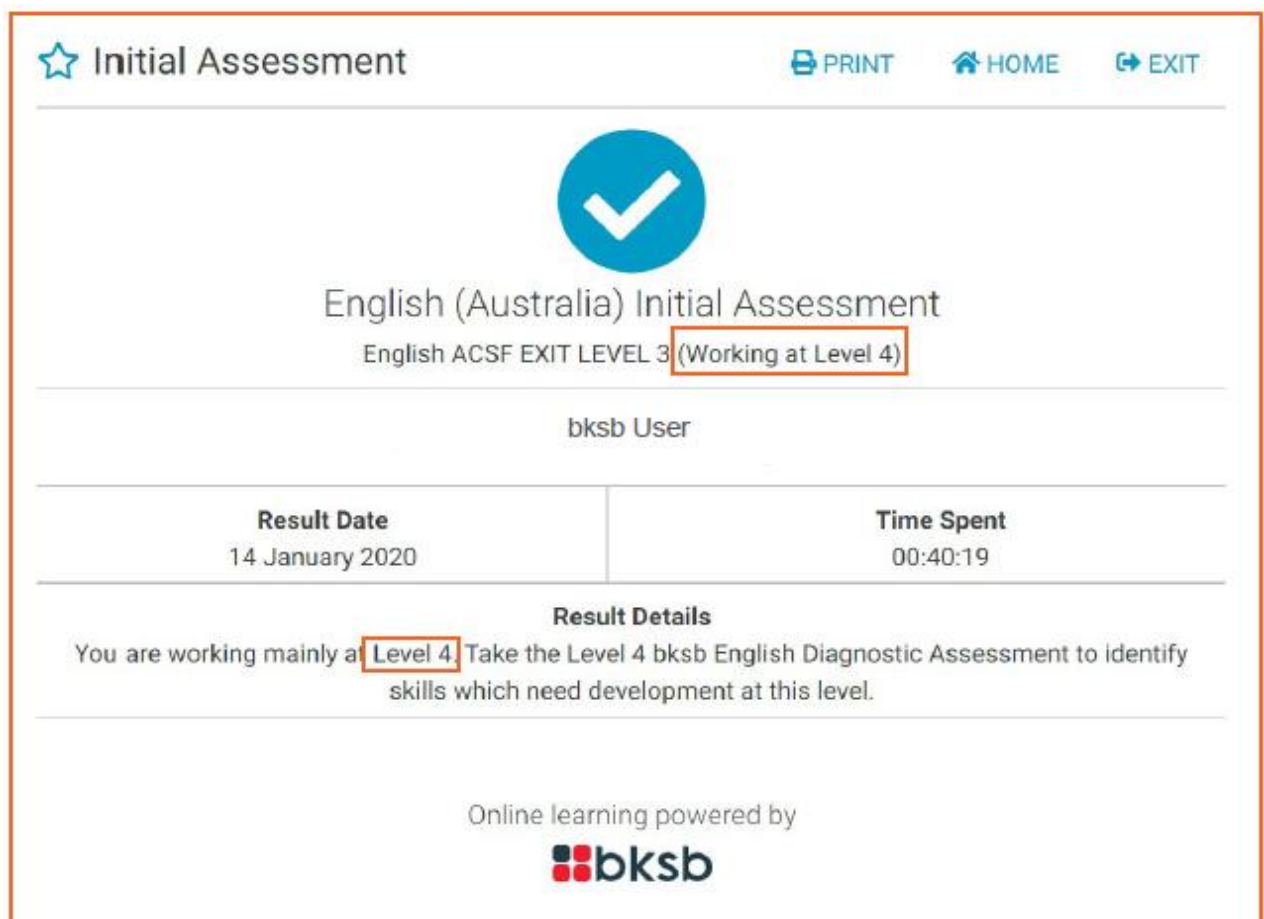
Initial Assessment

PRINT HOME EXIT

English (Australia) Initial Assessment

English ACSF EXIT LEVEL 3 (Working at Level 4)

bksb User

| Result Date | Time Spent |
|---|---|
| 14 January 2020 | 00:40:19 |

Result Details

You are working mainly at Level 4. Take the Level 4 bksb English Diagnostic Assessment to identify skills which need development at this level.

Online learning powered by

bksb